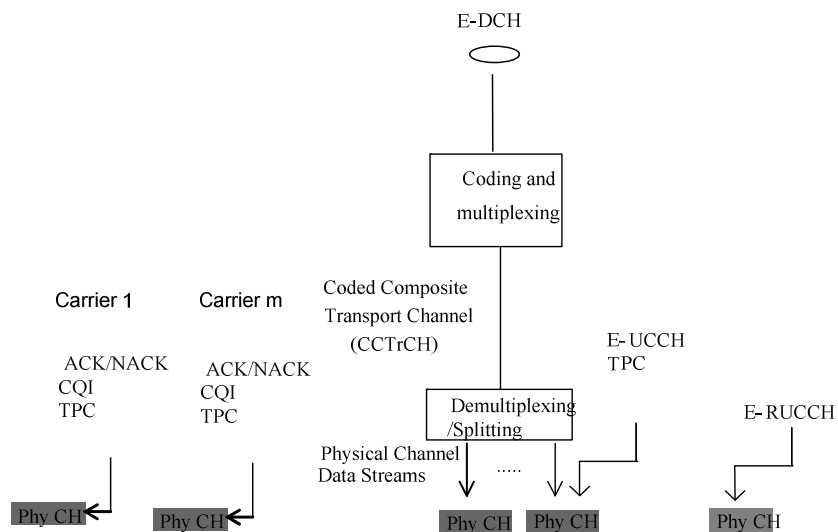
E-DCH

Coding and multiplexing

Coded Composite Transport Channel (CCTrCH)

Carrier 1

ACK/NACK
CQI
TPC

Carrier m

ACK/NACK
CQI
TPC

E-UCCH
TPC

Demultiplexing /Splitting

Physical Channel Data Streams

.....

E-RUCCH

Phy CH

Phy CH

Phy CH

Phy CH

Phy CH